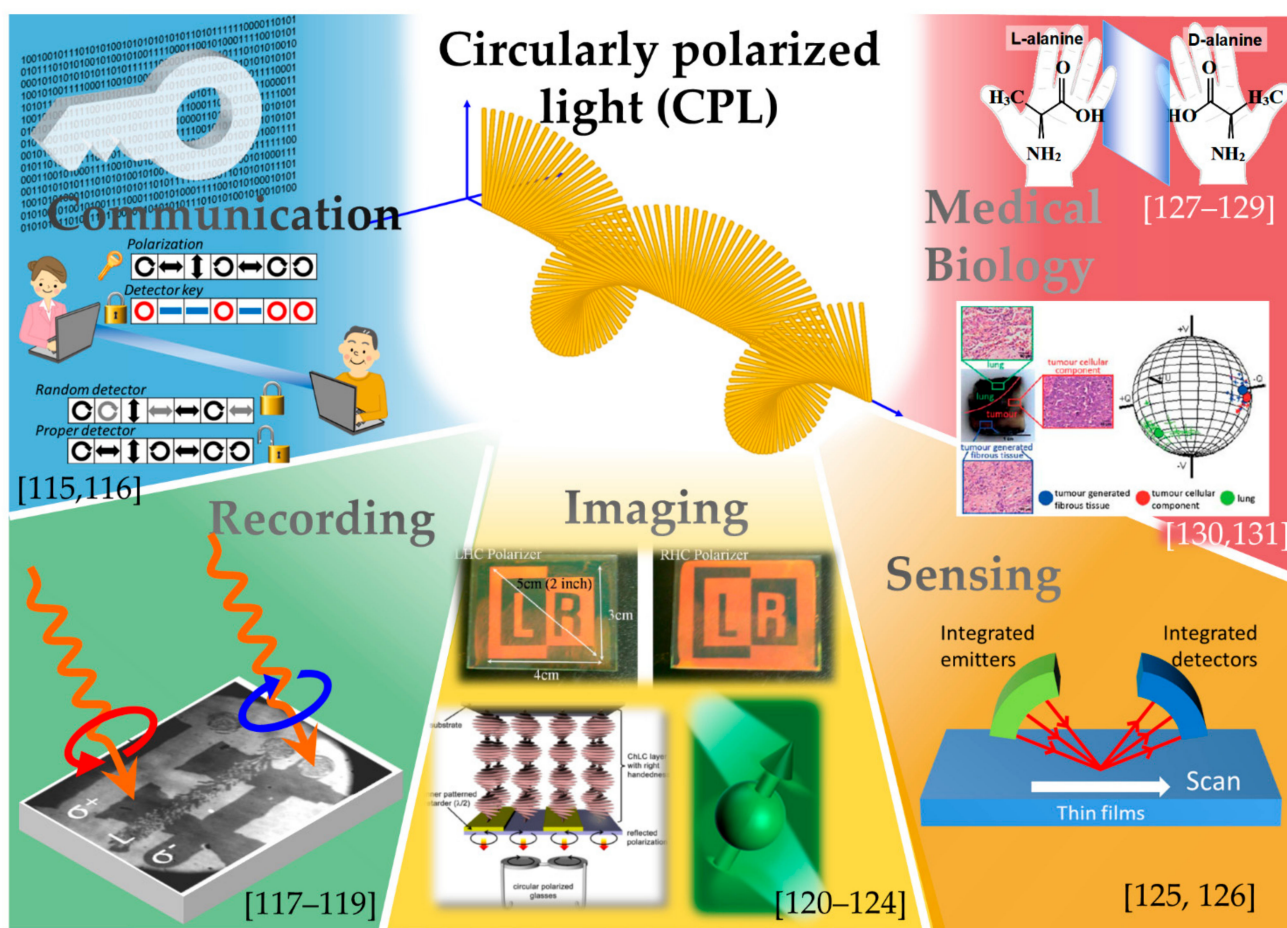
Circularly polarized light (CPL)

Communication

Polarization

Detector key

Random detector

Proper detector

[115,116]

L-alanine

D-alanine

$H_3C$

O

OH

$NH_2$

HO

O

$H_3C$

$NH_2$

Medical Biology

[127–129]

lung

lung

tumour

tumour cellular component

tumour generated fibrous tissue

+V

-V

+Q

-Q

U

tumour generated fibrous tissue

tumour cellular component

lung

[130,131]

Recording

$\sigma^+$

T

$\sigma^-$

[117–119]

Imaging

LHC Polarizer

RHC Polarizer

5cm (2 inch)

3cm

4cm

L

R

L

R

substrate

ChLC layer with right handedness

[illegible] patterned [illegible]tarder (λ/2)

reflected polarization

circular polarized glasses

[120–124]

Sensing

Integrated emitters

Integrated detectors

Scan

Thin films

[125, 126]